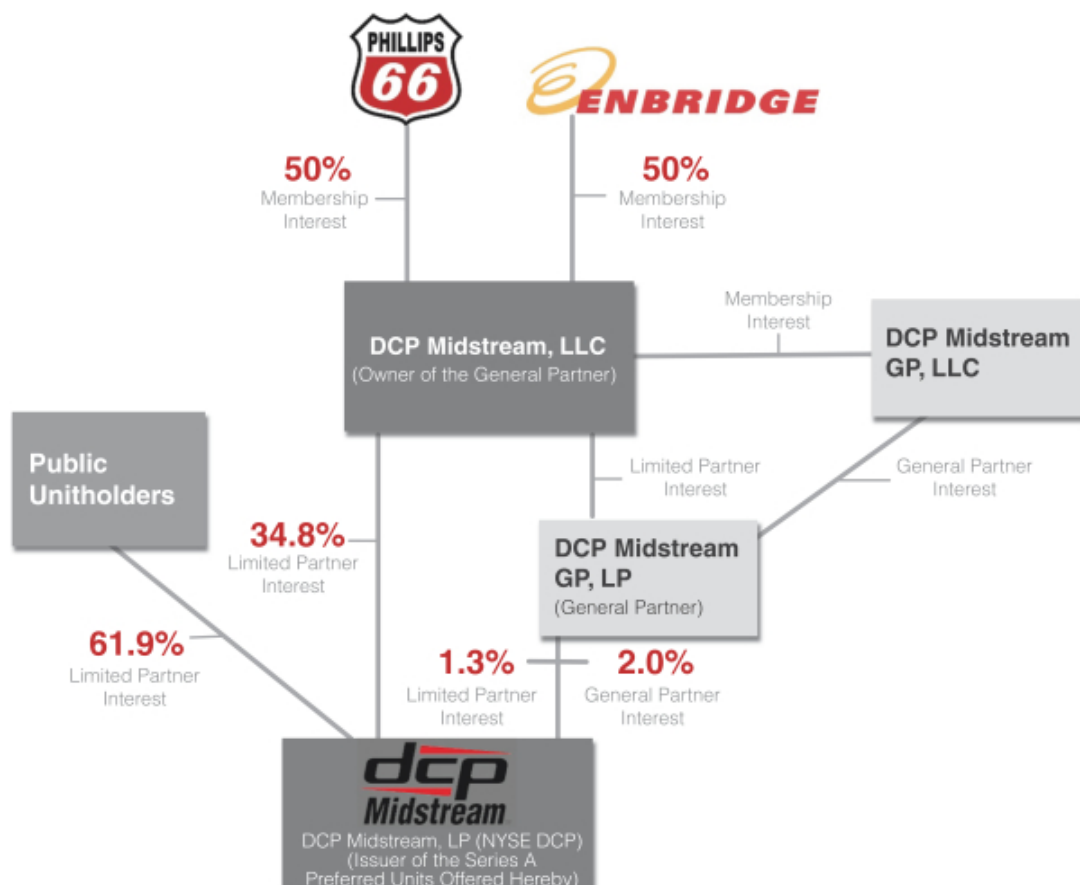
PHILLIPS 66

ENBRIDGE

50%
Membership Interest

50%
Membership Interest

DCP Midstream, LLC
(Owner of the General Partner)

Membership Interest

DCP Midstream GP, LLC

Public Unitholders

Limited Partner Interest

General Partner Interest

34.8%
Limited Partner Interest

DCP Midstream GP, LP
(General Partner)

61.9%
Limited Partner Interest

1.3%
Limited Partner Interest

2.0%
General Partner Interest

dcp Midstream

DCP Midstream, LP (NYSE DCP)
(Issuer of the Series A Preferred Units Offered Hereby)